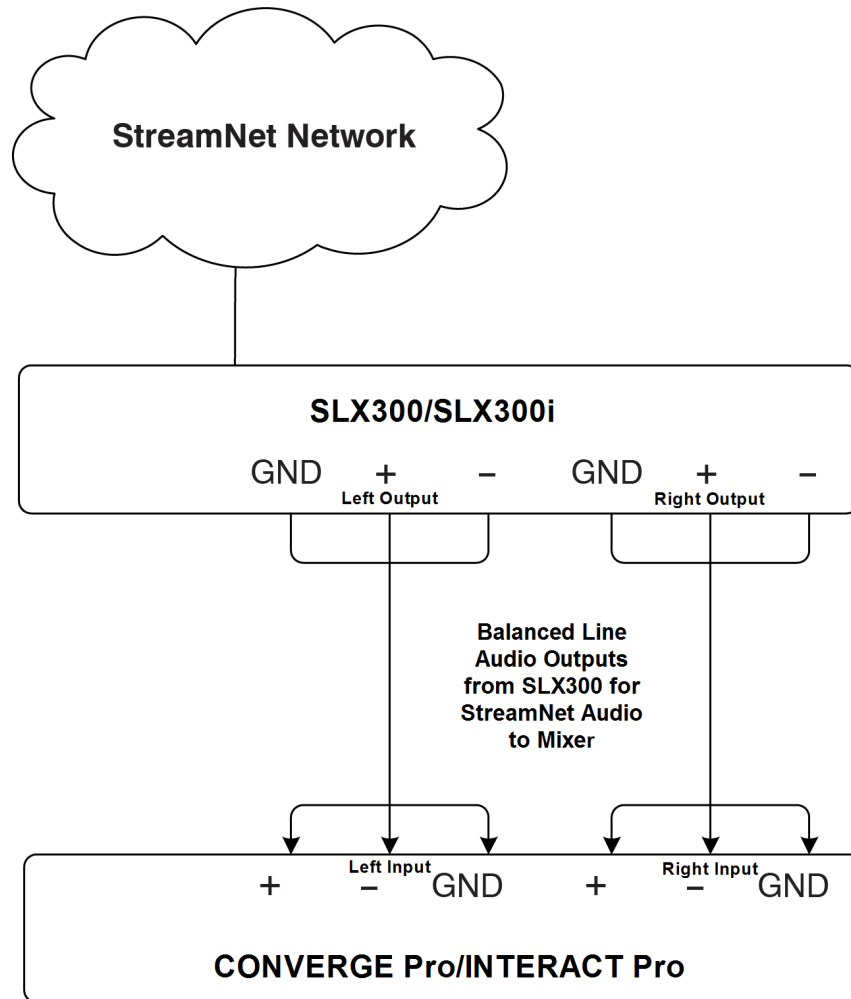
StreamNet Network

SLX300/SLX300i

GND + –
Left Output

GND + –
Right Output

Balanced Line Audio Outputs from SLX300 for StreamNet Audio to Mixer

Left Input
+ – GND

Right Input
+ – GND

CONVERGE Pro/INTERACT Pro